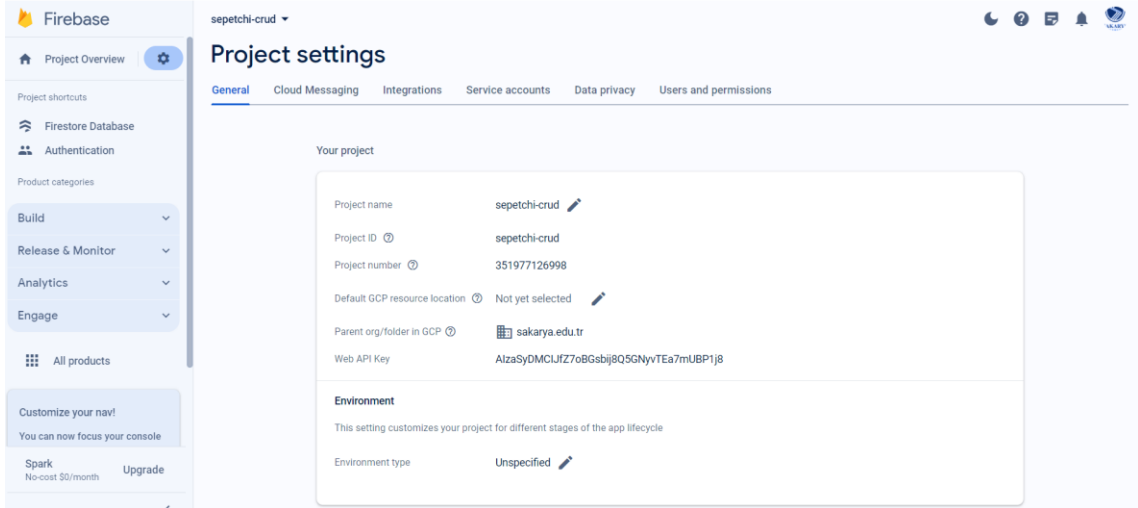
Firebase

Project Overview

Project shortcuts

Firestore Database

Authentication

Product categories

Build

Release & Monitor

Analytics

Engage

All products

Customize your nav!

You can now focus your console

Spark
No-cost $0/month

Upgrade

sepetchi-crud

Project settings

General | Cloud Messaging | Integrations | Service accounts | Data privacy | Users and permissions

Your project

Project name sepetchi-crud

Project ID sepetchi-crud

Project number 351977126998

Default GCP resource location Not yet selected

Parent org/folder in GCP sakarya.edu.tr

Web API Key AIzaSyDMCIJfZ7oBGsbij8Q5GNyvTEa7mUBP1j8

Environment

This setting customizes your project for different stages of the app lifecycle

Environment type Unspecified